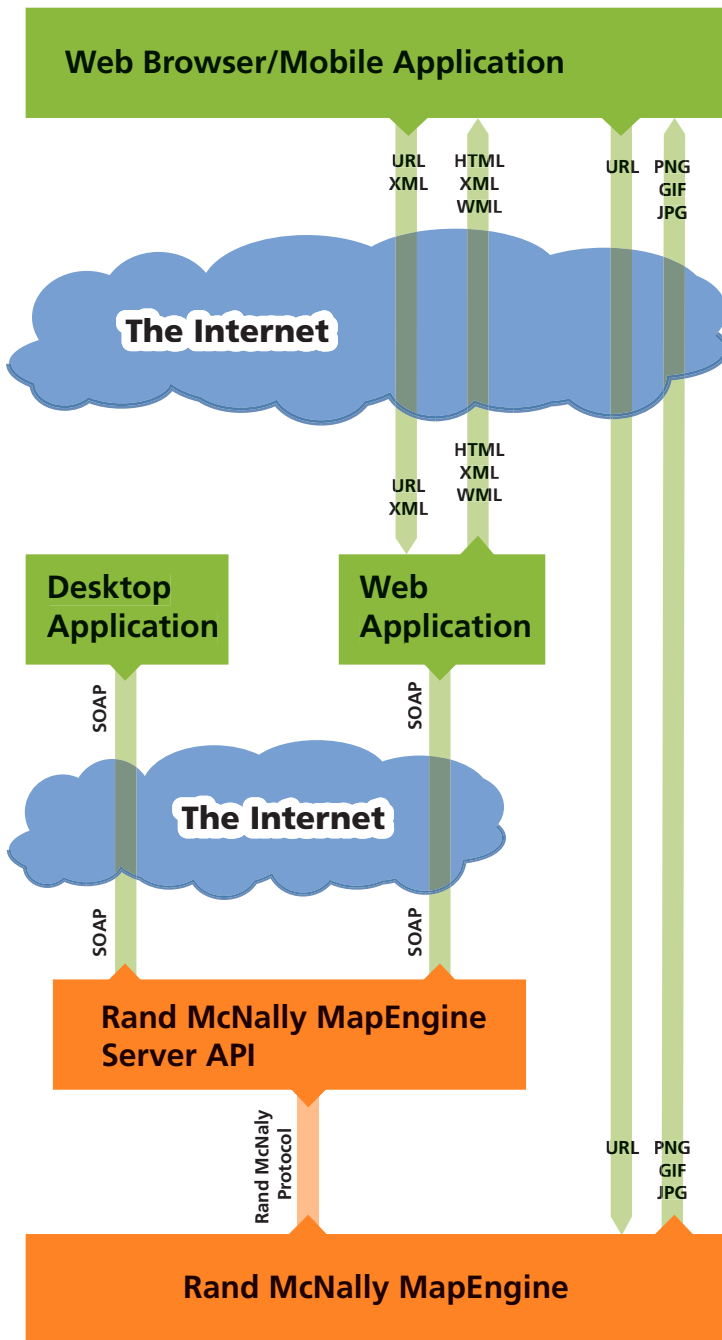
Web Browser/Mobile Application

URL
XML

HTML
XML
WML

URL

PNG
GIF
JPG

The Internet

URL
XML

HTML
XML
WML

Desktop Application

Web Application

SOAP

SOAP

The Internet

SOAP

SOAP

Rand McNally MapEngine Server API

Rand McNaly Protocol

URL

PNG
GIF
JPG

Rand McNally MapEngine